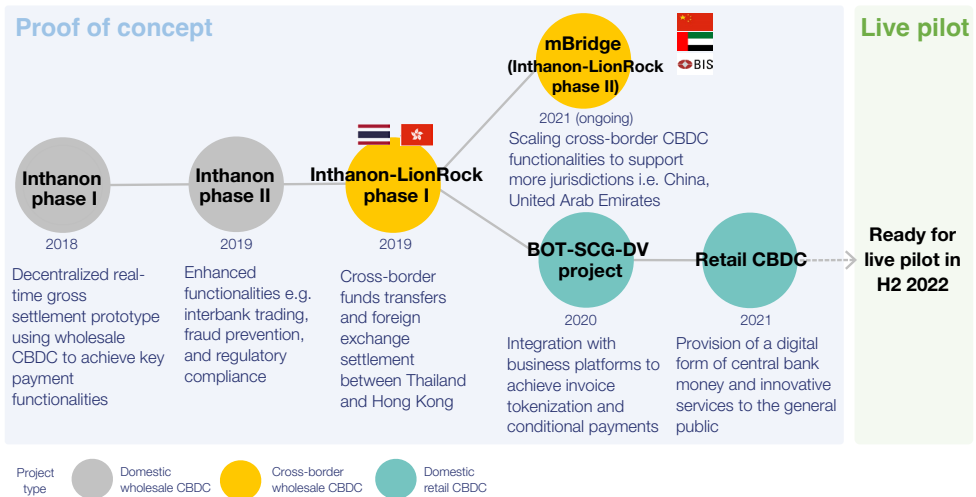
Proof of concept

Live pilot

Inthanon phase I
2018
Decentralized real-time gross settlement prototype using wholesale CBDC to achieve key payment functionalities

Inthanon phase II
2019
Enhanced functionalities e.g. interbank trading, fraud prevention, and regulatory compliance

Inthanon-LionRock phase I
2019
Cross-border funds transfers and foreign exchange settlement between Thailand and Hong Kong

mBridge (Inthanon-LionRock phase II)
BIS
2021 (ongoing)
Scaling cross-border CBDC functionalities to support more jurisdictions i.e. China, United Arab Emirates

BOT-SCG-DV project
2020
Integration with business platforms to achieve invoice tokenization and conditional payments

Retail CBDC
2021
Provision of a digital form of central bank money and innovative services to the general public

Ready for live pilot in H2 2022

Project type
Domestic wholesale CBDC
Cross-border wholesale CBDC
Domestic retail CBDC